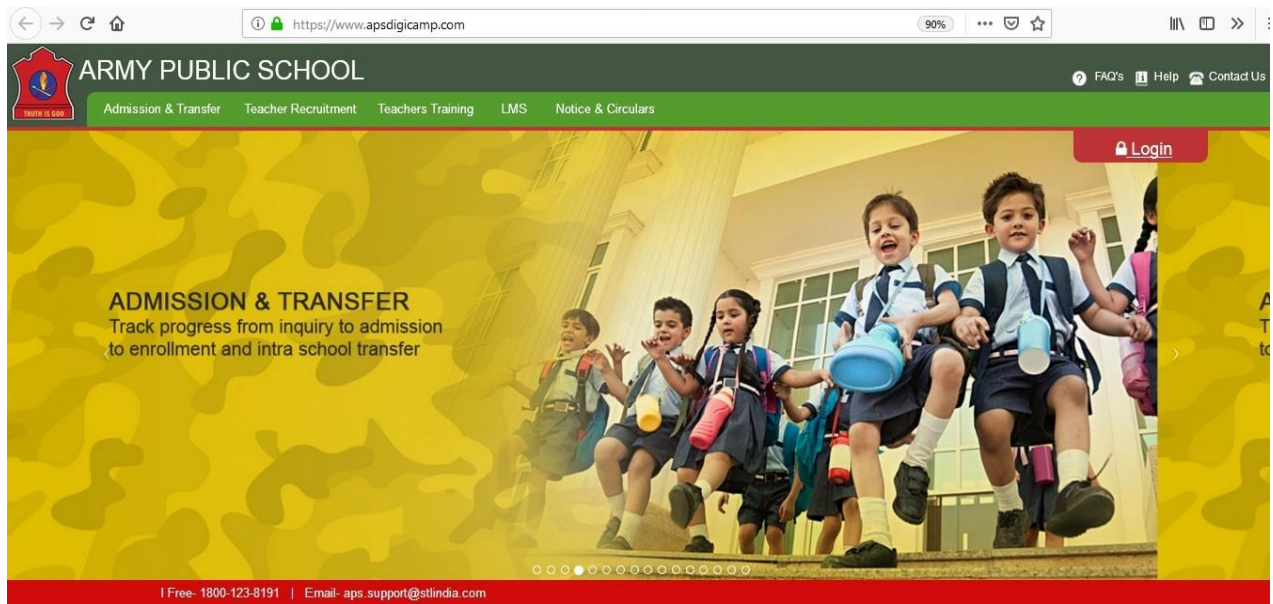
https://www.apsdigicamp.com
90%

TRUTH IS GOD
ARMY PUBLIC SCHOOL

FAQ's Help Contact Us

Admission & Transfer Teacher Recruitment Teachers Training LMS Notice & Circulars

Login

ADMISSION & TRANSFER
Track progress from inquiry to admission to enrollment and intra school transfer

A
T
to

l Free- 1800-123-8191 | Email- aps.support@stlindia.com